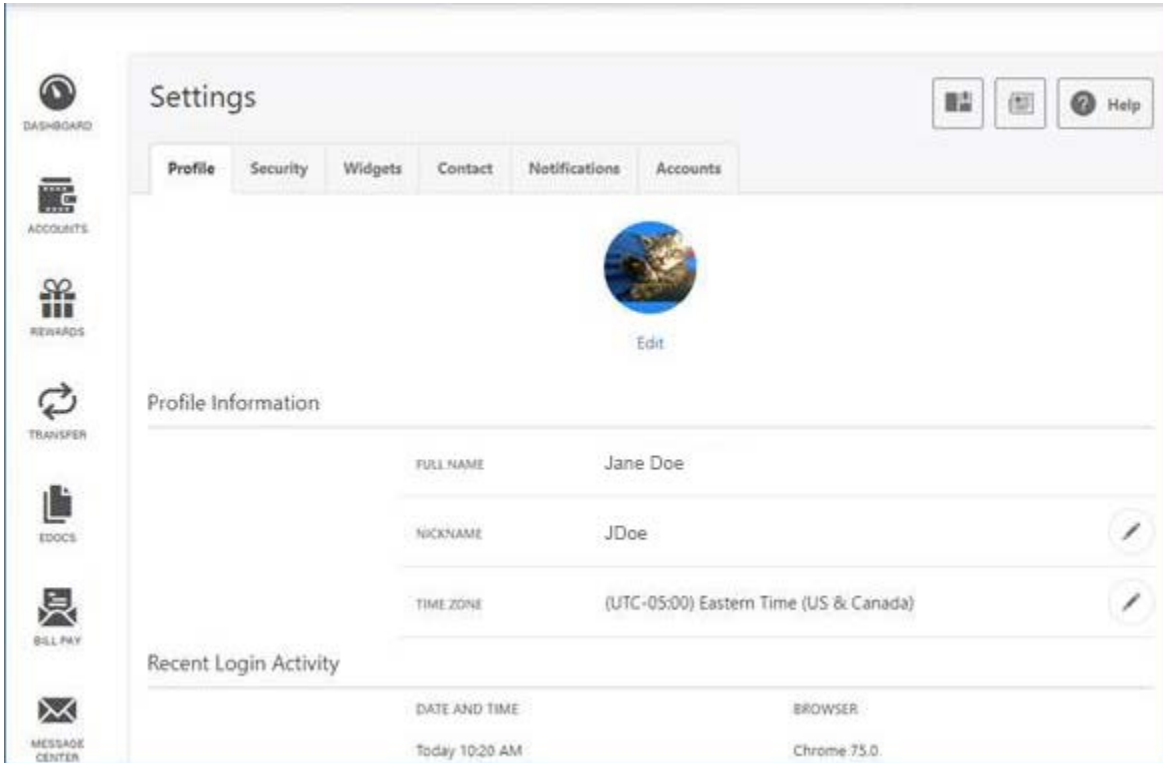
DASHBOARD

ACCOUNTS

REWARDS

TRANSFER

EDOCS

BILL PAY

MESSAGE CENTER

Settings

Help

Profile
Security
Widgets
Contact
Notifications
Accounts

Edit

Profile Information

FULL NAME Jane Doe

NICKNAME JDoe

TIME ZONE (UTC-05:00) Eastern Time (US & Canada)

Recent Login Activity

| DATE AND TIME | BROWSER |
|---|---|
| Today 10:20 AM | Chrome 75.0 |